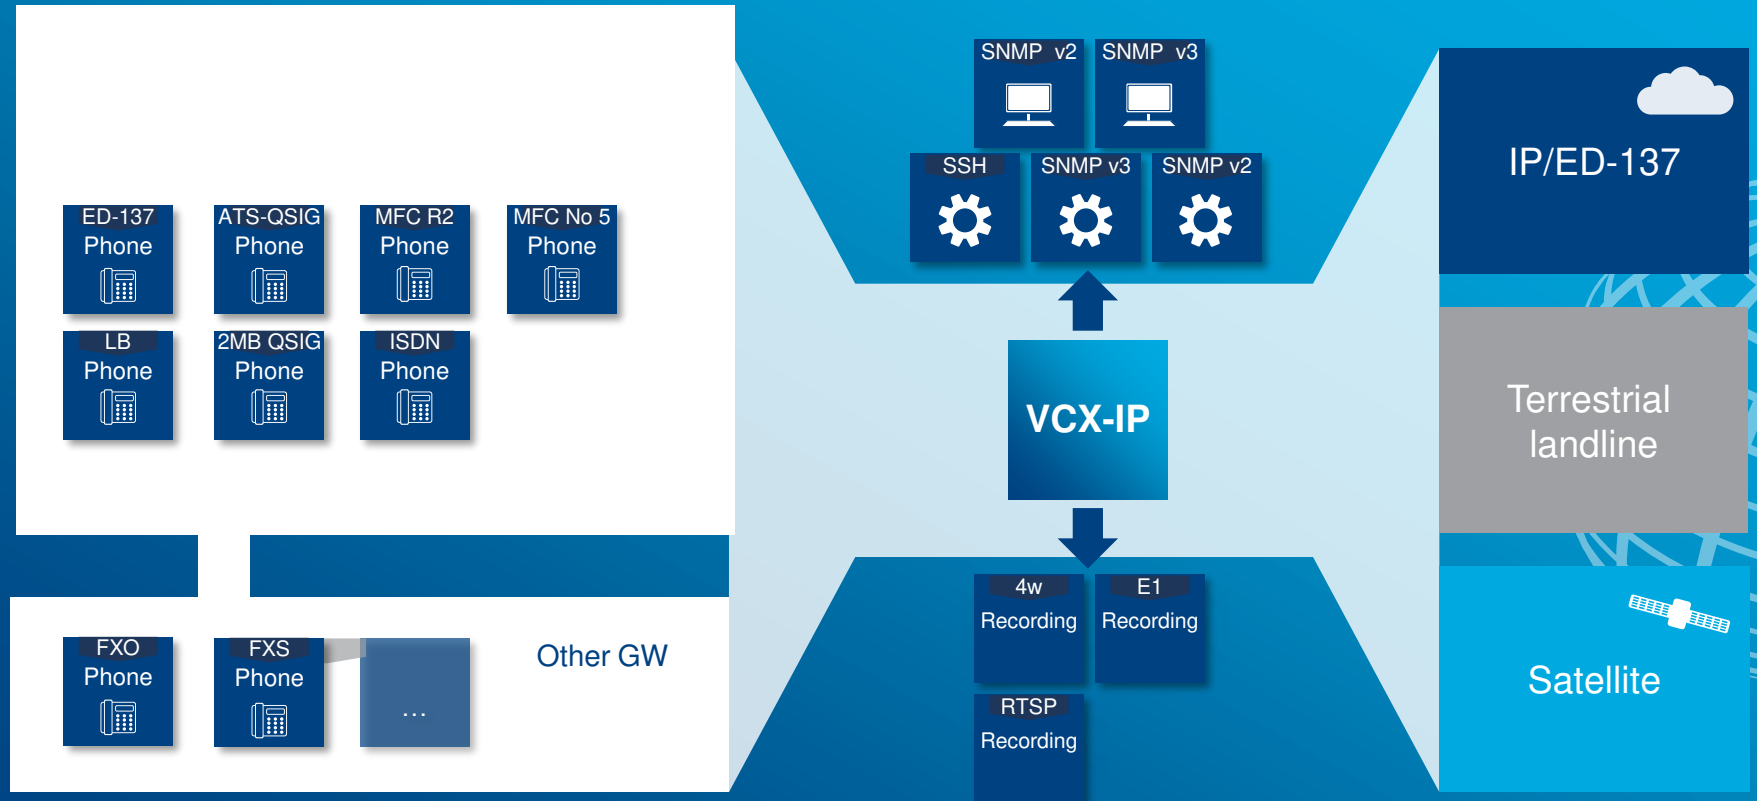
ED-137 Phone
ATS-QSIG Phone
MFC R2 Phone
MFC No 5 Phone
LB Phone
2MB QSIG Phone
ISDN Phone

FXO Phone
FXS Phone
...
Other GW

SNMP v2
SNMP v3
SSH
SNMP v3
SNMP v2

VCX-IP

4w Recording
E1 Recording
RTSP Recording

IP/ED-137

Terrestrial landline

Satellite